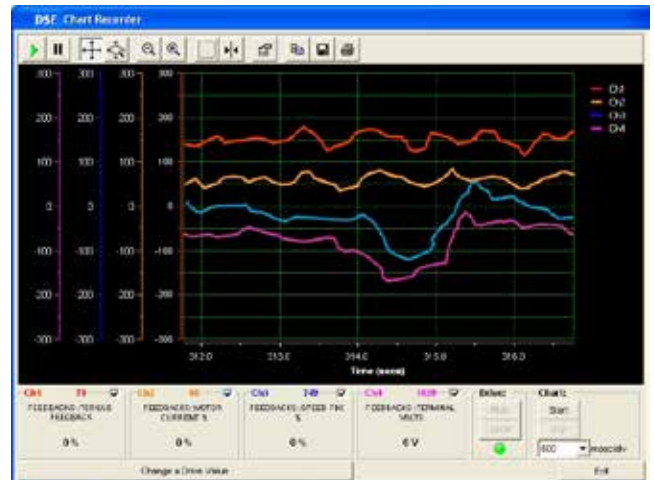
DSE Chart Recorder

300 300 300 300
200 200 200 200
100 100 100 100
0 0 0 0
-100 -100 -100 -100
-200 -200 -200 -200
-300 -300 -300 -300

Ch1
Ch2
Ch3
Ch4

312.0 313.0 314.0 315.0 316.0
Time (mmm)

Ch1 79
FEEDBACKS: TORQUE FEEDBACK
0 %

Ch2 80
FEEDBACKS: MOTOR CURRENT %
0 %

Ch3 749
FEEDBACKS: SPEED FBK %
0 %

Ch4 1020
FEEDBACKS: TERMINAL VOLTS
0 V

Drive:
Run
Stop

Chart:
Start
Stop
600 msec/div

Change a Drive Value
Exit